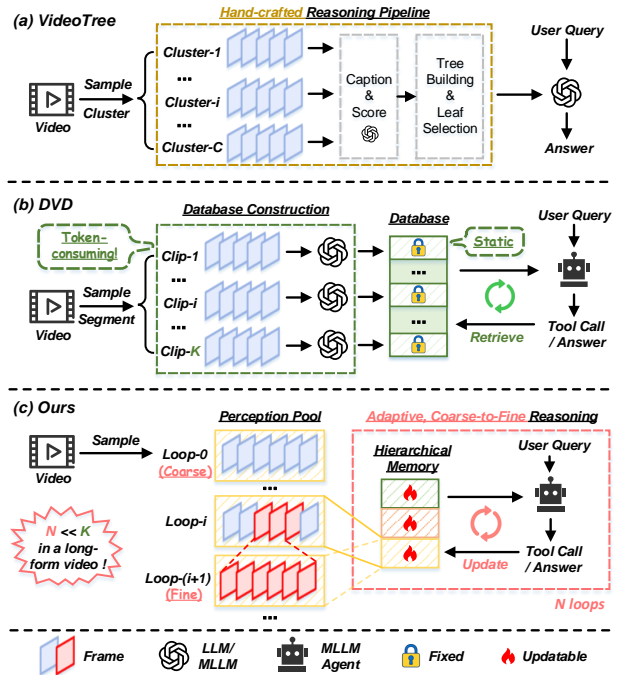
(a) VideoTree

Hand-crafted Reasoning Pipeline

Video

Sample Cluster

Cluster-1
...
Cluster-i
...
Cluster-C

Caption & Score

Tree Building & Leaf Selection

User Query

Answer

(b) DVD

Database Construction

Token-consuming!

Video

Sample Segment

Clip-1
...
Clip-i
...
Clip-K

Database

...
...
...

Static

User Query

Retrieve

Tool Call / Answer

(c) Ours

Video

Sample

Perception Pool

Loop-0 (Coarse)

...

Loop-i

Loop-(i+1) (Fine)

...

$N << K$ in a long-form video !

Adaptive, Coarse-to-Fine Reasoning

Hierarchical Memory

User Query

Update

Tool Call / Answer

N loops

Frame

LLM/ MLLM

MLLM Agent

Fixed

Updatable